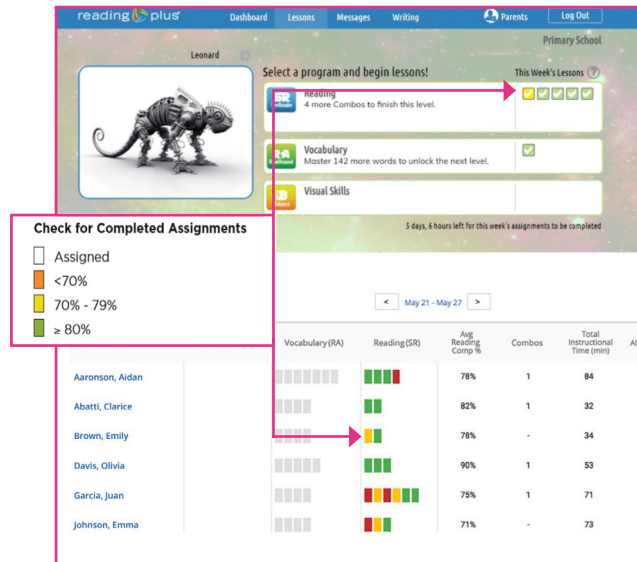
reading plus Dashboard Lessons Messages Writing Parents Log Out

Primary School

Leonard

Select a program and begin lessons!

This Week's Lessons ?

Reading
4 more Combos to finish this level.

Vocabulary
Master 142 more words to unlock the next level.

Visual Skills

5 days, 6 hours left for this week's assignments to be completed

Check for Completed Assignments

Assigned

<70%

70% - 79%

≥ 80%

< May 21 - May 27 >

| | Vocabulary (RA) | Reading (SR) | Avg Reading Comp % | Combos | Total Instructional Time (min) |
|---|---|---|---|---|---|
| Aaronson, Aidan | | | 78% | 1 | 84 |
| Abatti, Clarice | | | 82% | 1 | 32 |
| Brown, Emily | | | 78% | - | 34 |
| Davis, Olivia | | | 90% | 1 | 53 |
| Garcia, Juan | | | 75% | 1 | 71 |
| Johnson, Emma | | | 71% | - | 73 |